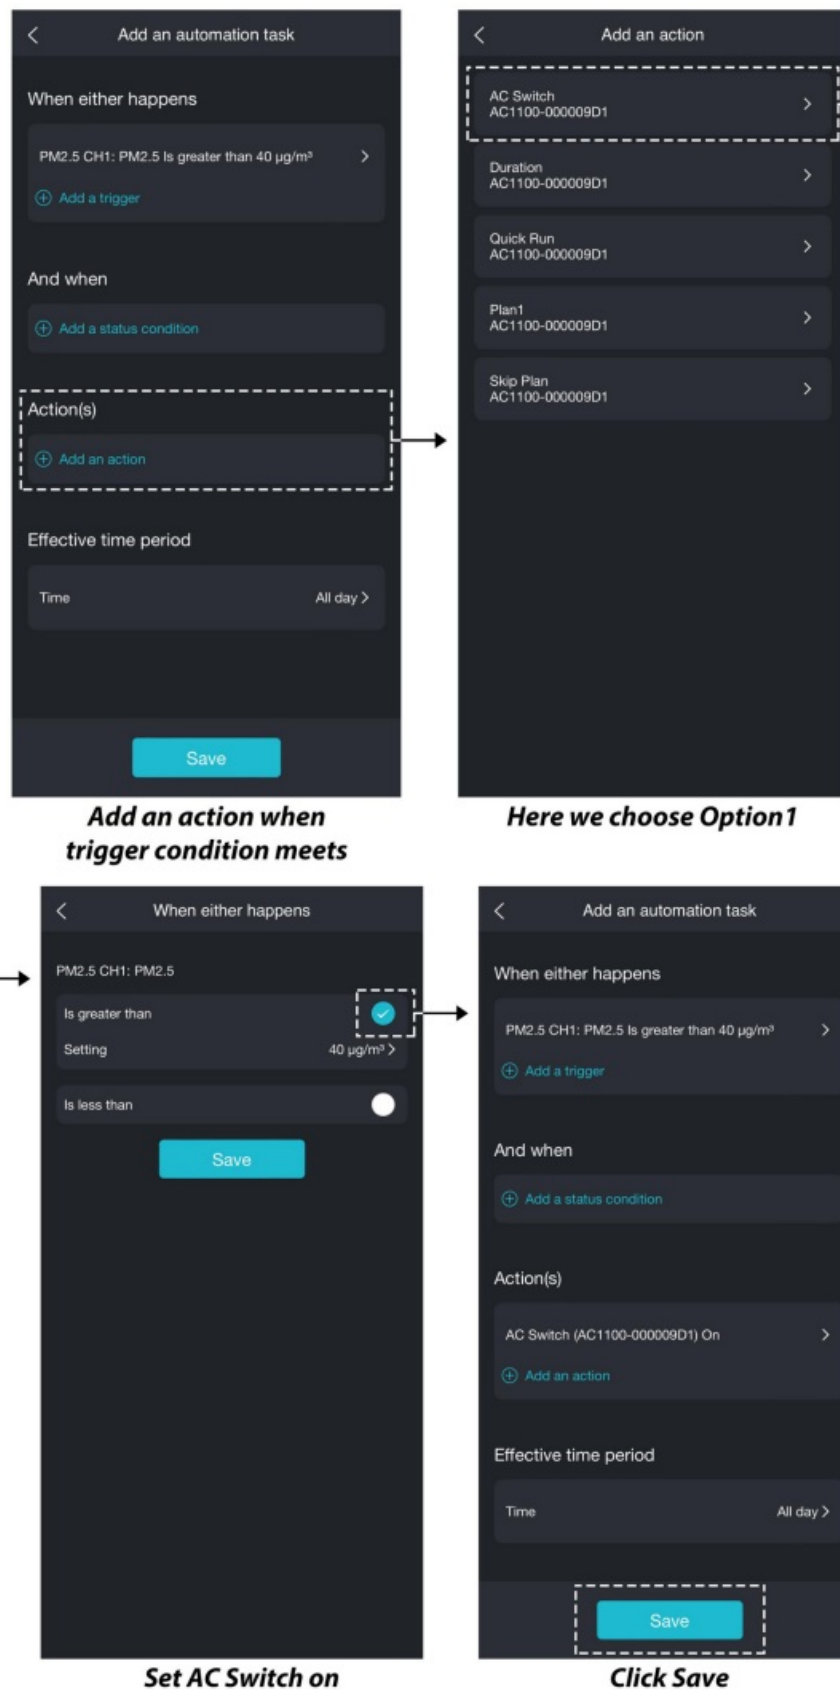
Add an automation task

When either happens

PM2.5 CH1: PM2.5 Is greater than 40 μg/m³

Add a trigger

And when

Add a status condition

Action(s)

Add an action

Effective time period

Time All day

Save

**Add an action when trigger condition meets**

Add an action

AC Switch
AC1100-000009D1

Duration
AC1100-000009D1

Quick Run
AC1100-000009D1

Plan1
AC1100-000009D1

Skip Plan
AC1100-000009D1

**Here we choose Option1**

When either happens

PM2.5 CH1: PM2.5

Is greater than

Setting 40 μg/m³

Is less than

Save

**Set AC Switch on**

Add an automation task

When either happens

PM2.5 CH1: PM2.5 Is greater than 40 μg/m³

Add a trigger

And when

Add a status condition

Action(s)

AC Switch (AC1100-000009D1) On

Add an action

Effective time period

Time All day

Save

**Click Save**